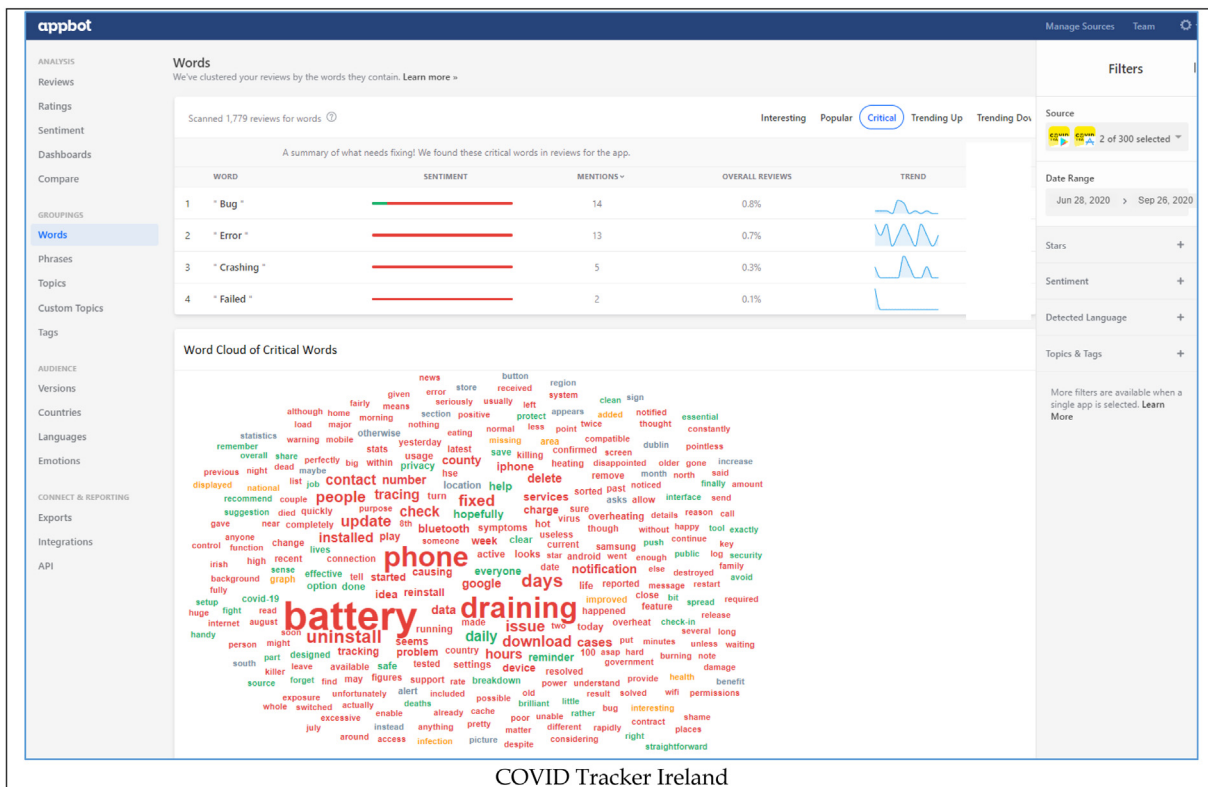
appbot

Manage Sources Team

ANALYSIS
Reviews
Ratings
Sentiment
Dashboards
Compare

GROUPINGS
Words
Phrases
Topics
Custom Topics
Tags

AUDIENCE
Versions
Countries
Languages
Emotions

CONNECT & REPORTING
Exports
Integrations
API

Words
We've clustered your reviews by the words they contain. Learn more »

Scanned 1,779 reviews for words

Interesting Popular Critical Trending Up Trending Dov

A summary of what needs fixing! We found these critical words in reviews for the app.

| | WORD | SENTIMENT | MENTIONS | OVERALL REVIEWS | TREND |
|---|---|---|---|---|---|
| 1 | " Bug " | | 14 | 0.8% | |
| 2 | " Error " | | 13 | 0.7% | |
| 3 | " Crashing " | | 5 | 0.3% | |
| 4 | " Failed " | | 2 | 0.1% | |

Word Cloud of Critical Words

news button region error store received system given seriously usually left clean sign fairly means section positive protect appears added notified essential although home morning nothing eating normal less point twice thought constantly load major otherwise missing area compatible dublin pointless statistics mobile yesterday latest confirmed screen remember warning stats save killing heating disappointed older gone increase overall share perfectly big within usage county iphone month north previous night dead maybe privacy hse remove noticed finally said displayed national job list location help delete sorted past interface send recommend couple people contact number fixed services asks allow amount suggestion died quickly tracing turn hopefully charge sure details reason call gave near completely purpose check virus overheating happy tool exactly anyone update 8th bluetooth symptoms hot though without continue key control function change installed play someone useless current push public log security irish high recent lives connection week clear samsung went enough family background sense effective phone active looks android else destroyed avoid fully graph tell started causing everyone date notification restart setup covid-19 option done idea google days life reported message required huge fight read battery reinstall draining improved close bit spread internet august data made issue happened feature release handy soon uninstall running two today overheat check-in several long person might seems daily download cases put minutes waiting south part designed tracking problem country hours 100 asap hard burning note killer leave available safe tested settings reminder government damage source forget find may figures support rate device resolved provide health benefit exposure unfortunately alert included breakdown power understand result solved wifi permissions whole switched actually deaths possible old little bug interesting excessive enable already cache brilliant rather shame july instead anything pretty poor unable different rapidly contract places around access infection picture matter despite considering right straightforward

Filters

Source
2 of 300 selected

Date Range
Jun 28, 2020 > Sep 26, 2020

Stars
Sentiment
Detected Language
Topics & Tags

More filters are available when a single app is selected. Learn More

COVID Tracker Ireland